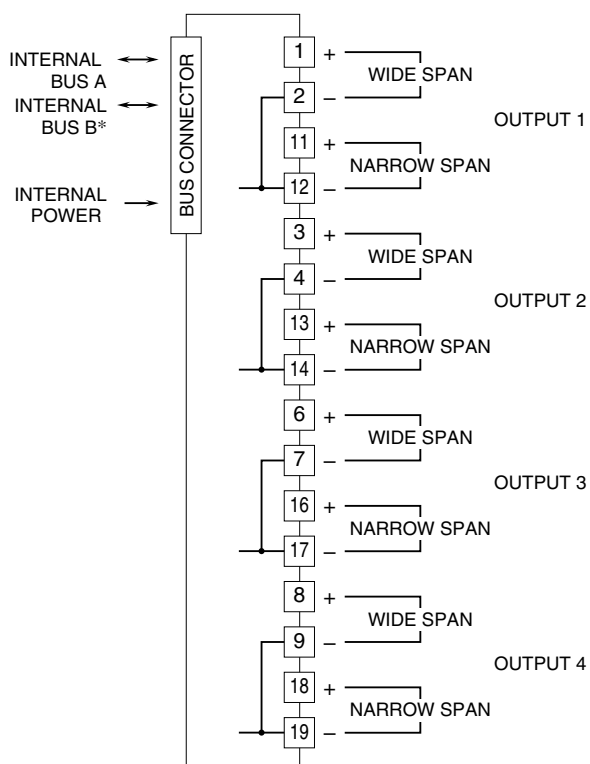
INTERNAL BUS A
INTERNAL BUS B*
INTERNAL POWER

BUS CONNECTOR

1 +
2 –
WIDE SPAN
11 +
12 –
NARROW SPAN
OUTPUT 1

3 +
4 –
WIDE SPAN
13 +
14 –
NARROW SPAN
OUTPUT 2

6 +
7 –
WIDE SPAN
16 +
17 –
NARROW SPAN
OUTPUT 3

8 +
9 –
WIDE SPAN
18 +
19 –
NARROW SPAN
OUTPUT 4